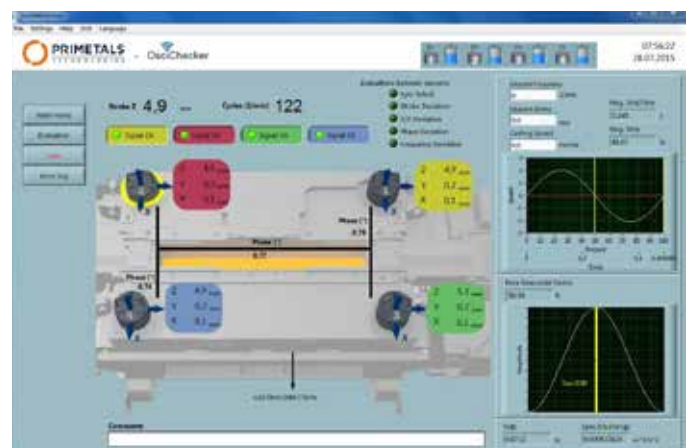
PRIMETALS TECHNOLOGIES · OsciChecker

07:56:22
28.01.2015

Stroke Z 4,9 mm
Cycles [Cycles] 122

Signal OK
Signal OK
Signal OK
Signal OK

Z 4,7
Y 0,1
X 0,1

Z 4,7
Y 0,1
X 0,1

Z 4,7
Y 0,1
X 0,1

Z 5,3
Y 0,1
X 0,1

Phase [°]
0.19

Phase [°]
0.77

Phase [°]
0.14

Comments